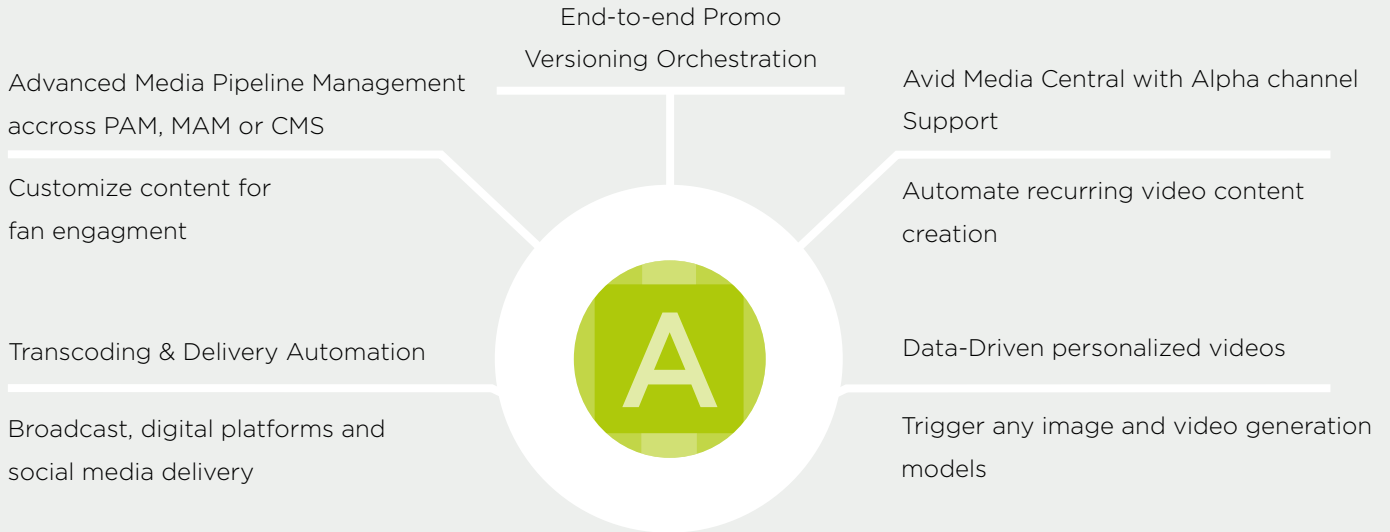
End-to-end Promo Versioning Orchestration

Advanced Media Pipeline Management accross PAM, MAM or CMS

Customize content for fan engagment

Avid Media Central with Alpha channel Support

Automate recurring video content creation

A

Transcoding & Delivery Automation

Broadcast, digital platforms and social media delivery

Data-Driven personalized videos

Trigger any image and video generation models